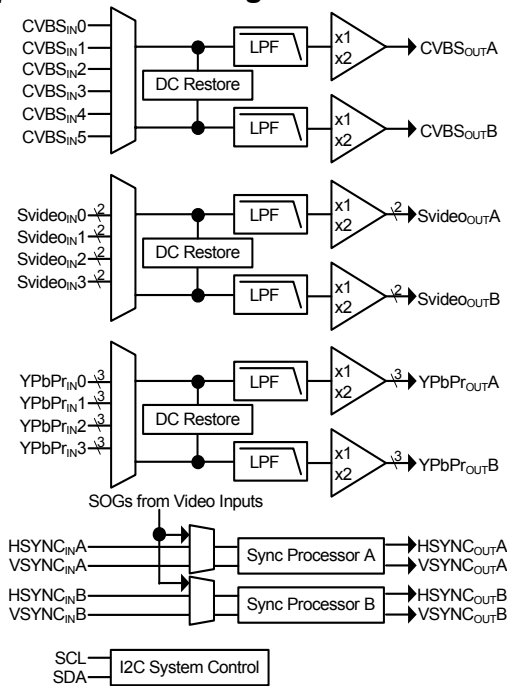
CVBS$_{IN}$0
CVBS$_{IN}$1
CVBS$_{IN}$2
CVBS$_{IN}$3
CVBS$_{IN}$4
CVBS$_{IN}$5
LPF
DC Restore
LPF
x1
x2
CVBS$_{OUT}$A
x1
x2
CVBS$_{OUT}$B

Svideo$_{IN}$0 2
Svideo$_{IN}$1 2
Svideo$_{IN}$2 2
Svideo$_{IN}$3 2
LPF
DC Restore
LPF
x1
x2
2 Svideo$_{OUT}$A
x1
x2
2 Svideo$_{OUT}$B

YPbPr$_{IN}$0 3
YPbPr$_{IN}$1 3
YPbPr$_{IN}$2 3
YPbPr$_{IN}$3 3
LPF
DC Restore
LPF
x1
x2
3 YPbPr$_{OUT}$A
x1
x2
3 YPbPr$_{OUT}$B

SOGs from Video Inputs
HSYNC$_{IN}$A
VSYNC$_{IN}$A
Sync Processor A
HSYNC$_{OUT}$A
VSYNC$_{OUT}$A
HSYNC$_{IN}$B
VSYNC$_{IN}$B
Sync Processor B
HSYNC$_{OUT}$B
VSYNC$_{OUT}$B

SCL
SDA
I2C System Control